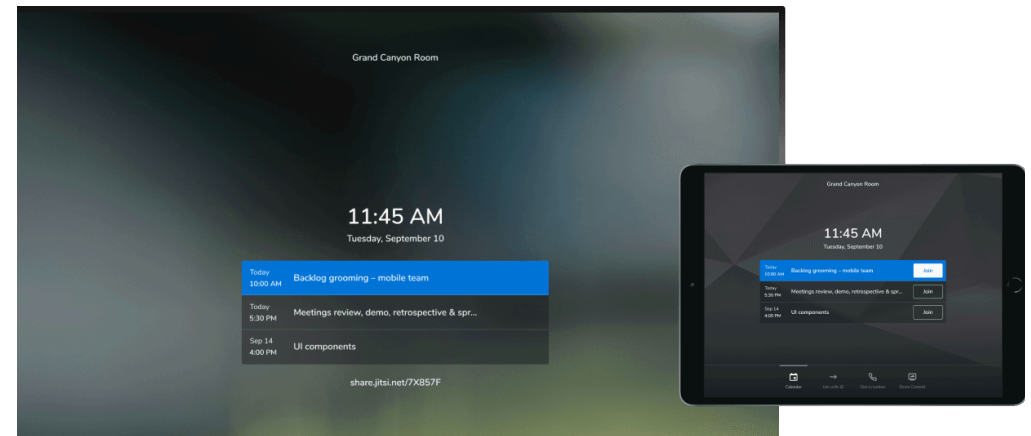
Grand Canyon Room

11:45 AM
Tuesday, September 10

Today
10:00 AM
Backlog grooming – mobile team

Today
5:30 PM
Meetings review, demo, retrospective & spr...

Sep 14
4:00 PM
UI components

share.jitsi.net/7X857F

Grand Canyon Room

11:45 AM
Tuesday, September 10

Today
10:00 AM
Backlog grooming – mobile team
Join

Today
5:30 PM
Meetings review, demo, retrospective & spr...
Join

Sep 14
4:00 PM
UI components
Join

Calendar
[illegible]
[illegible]
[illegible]